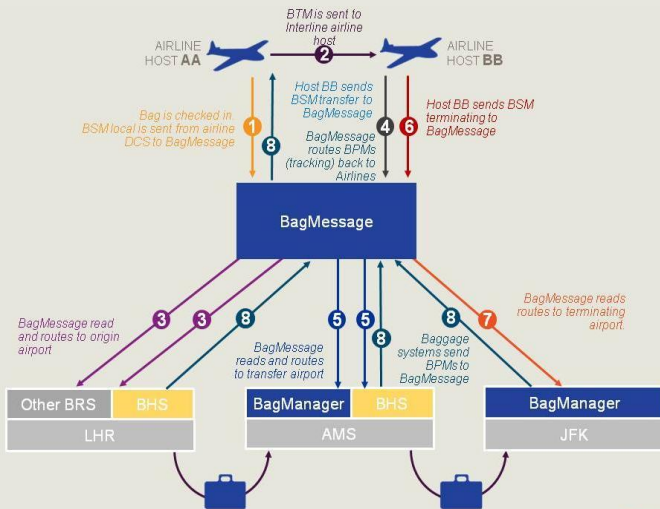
BTM is sent to Interline airline host

AIRLINE HOST AA

2

AIRLINE HOST BB

Host BB sends BSM transfer to BagMessage

Host BB sends BSM terminating to BagMessage

Bag is checked in. BSM local is sent from airline DCS to BagMessage

1

8

4

6

BagMessage routes BPMs (tracking) back to Airlines

BagMessage

BagMessage read and routes to origin airport

3

3

8

5

5

8

8

7

BagMessage reads routes to terminating airport.

BagMessage reads and routes to transfer airport

Baggage systems send BPMs to BagMessage

Other BRS

BHS

LHR

BagManager

BHS

AMS

BagManager

JFK